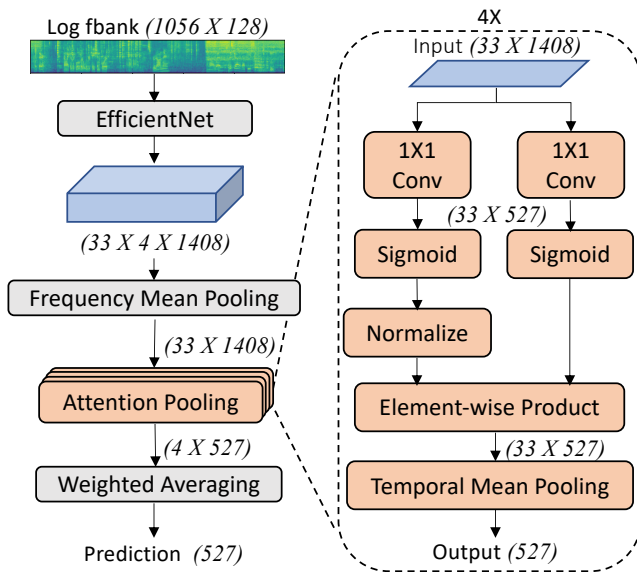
Log fbank *(1056 X 128)*

EfficientNet

*(33 X 4 X 1408)*

Frequency Mean Pooling

*(33 X 1408)*

Attention Pooling

*(4 X 527)*

Weighted Averaging

Prediction *(527)*

4X

Input *(33 X 1408)*

1X1 Conv

1X1 Conv

*(33 X 527)*

Sigmoid

Sigmoid

Normalize

Element-wise Product

*(33 X 527)*

Temporal Mean Pooling

Output *(527)*